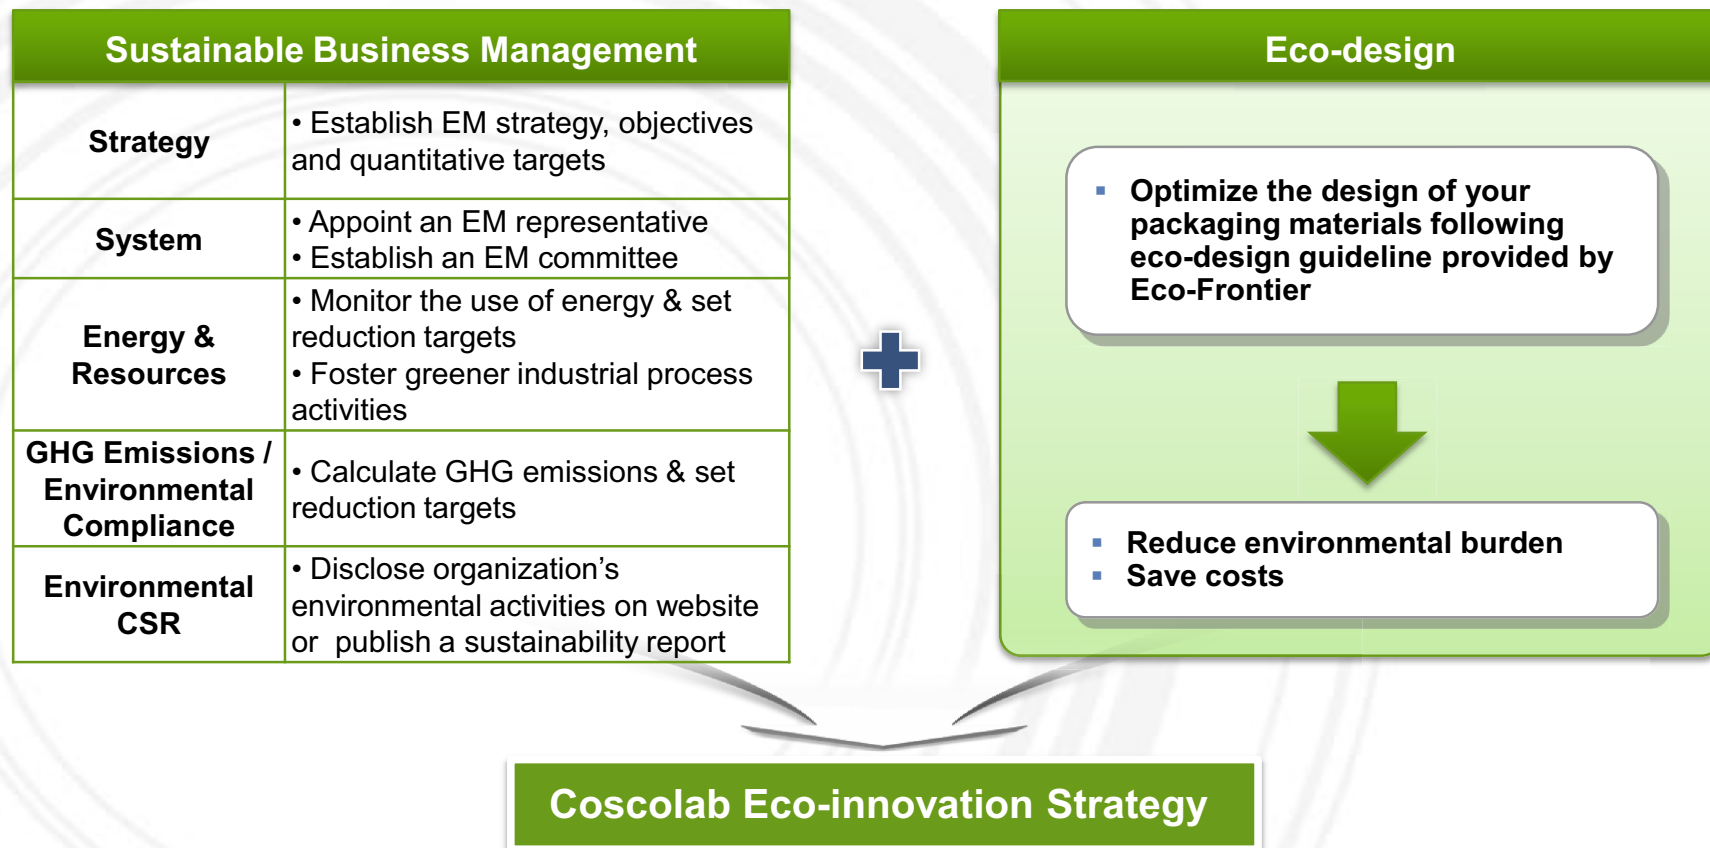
| Sustainable Business Management | |
|---|---|
| Strategy | • Establish EM strategy, objectives and quantitative targets |
| System | • Appoint an EM representative<br>• Establish an EM committee |
| Energy & Resources | • Monitor the use of energy & set reduction targets<br>• Foster greener industrial process activities |
| GHG Emissions / Environmental Compliance | • Calculate GHG emissions & set reduction targets |
| Environmental CSR | • Disclose organization’s environmental activities on website or publish a sustainability report |

Eco-design

▪ Optimize the design of your packaging materials following eco-design guideline provided by Eco-Frontier

▪ Reduce environmental burden
▪ Save costs

Coscolab Eco-innovation Strategy